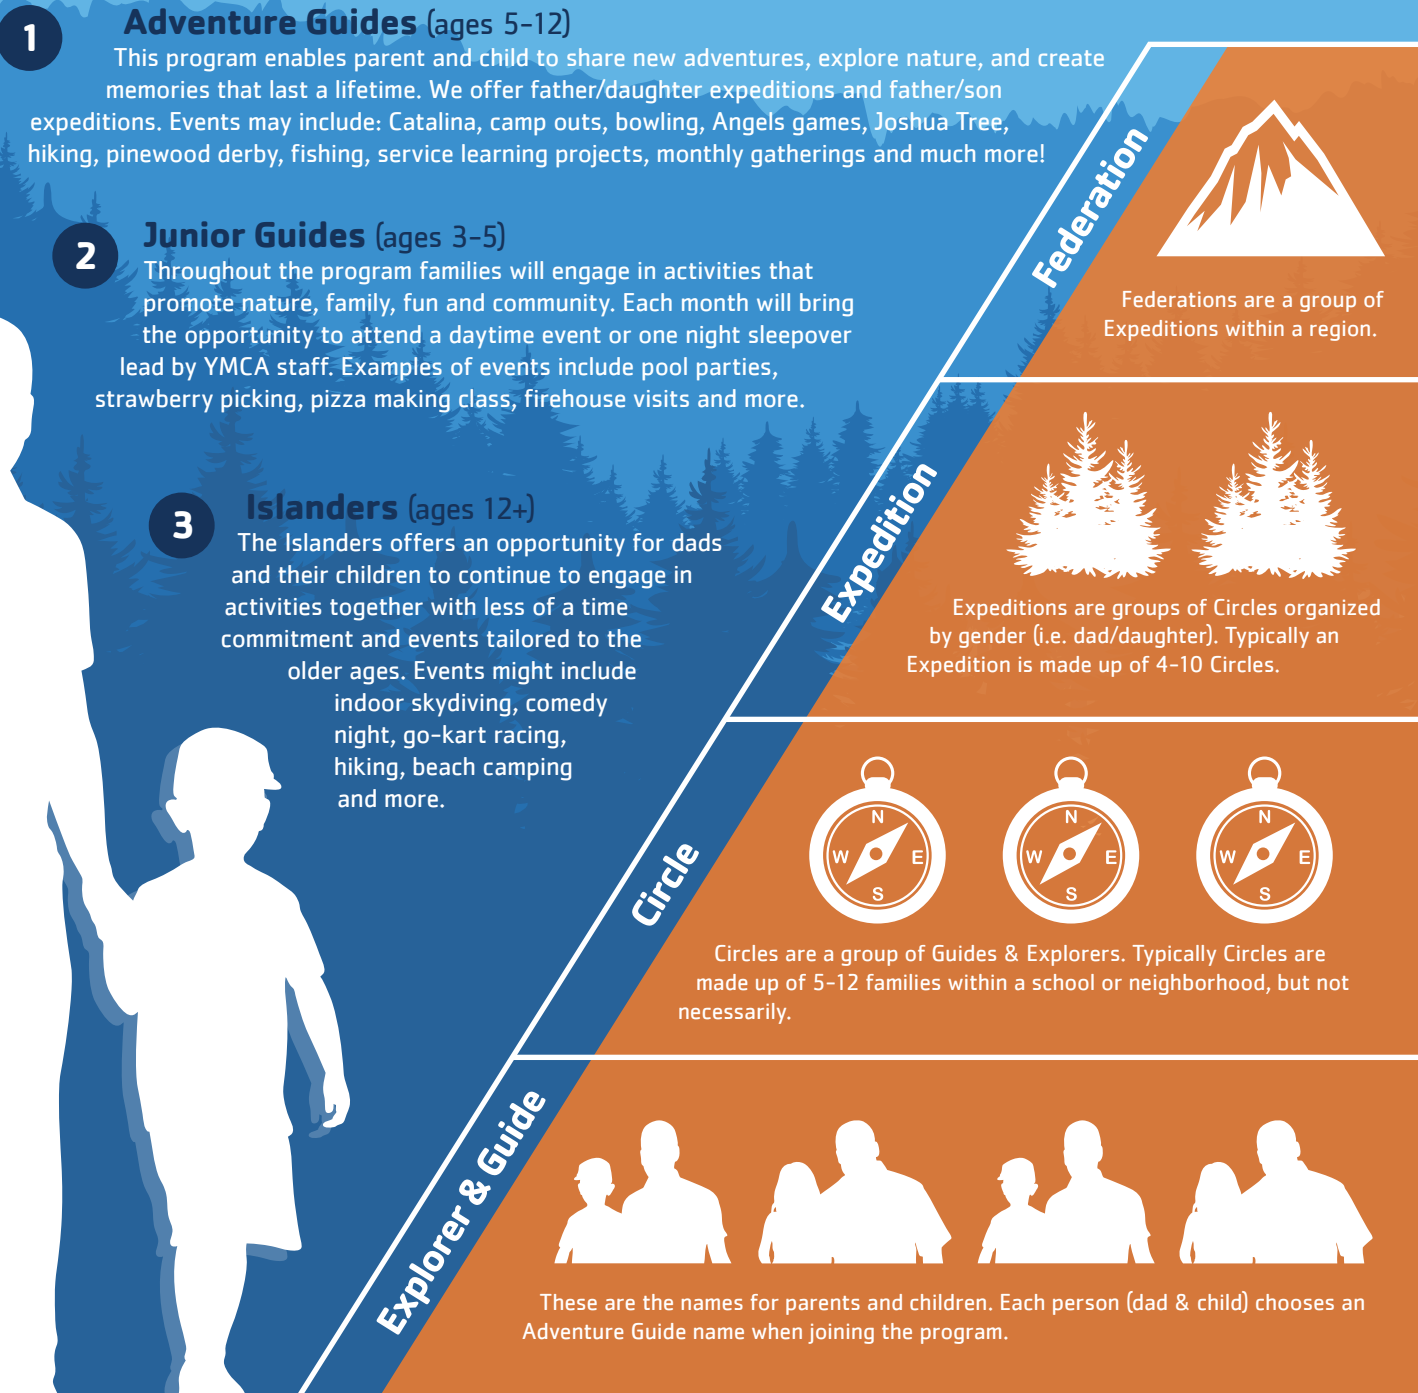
1

Adventure Guides (ages 5-12)

This program enables parent and child to share new adventures, explore nature, and create memories that last a lifetime. We offer father/daughter expeditions and father/son expeditions. Events may include: Catalina, camp outs, bowling, Angels games, Joshua Tree, hiking, pinewood derby, fishing, service learning projects, monthly gatherings and much more!

2

Junior Guides (ages 3-5)

Throughout the program families will engage in activities that promote nature, family, fun and community. Each month will bring the opportunity to attend a daytime event or one night sleepover lead by YMCA staff. Examples of events include pool parties, strawberry picking, pizza making class, firehouse visits and more.

3

Islanders (ages 12+)

The Islanders offers an opportunity for dads and their children to continue to engage in activities together with less of a time commitment and events tailored to the older ages. Events might include indoor skydiving, comedy night, go-kart racing, hiking, beach camping and more.

Federation

Federations are a group of Expeditions within a region.

Expedition

Expeditions are groups of Circles organized by gender (i.e. dad/daughter). Typically an Expedition is made up of 4-10 Circles.

Circle

N W E S N W E S N W E S

Circles are a group of Guides & Explorers. Typically Circles are made up of 5-12 families within a school or neighborhood, but not necessarily.

Explorer & Guide

These are the names for parents and children. Each person (dad & child) chooses an Adventure Guide name when joining the program.